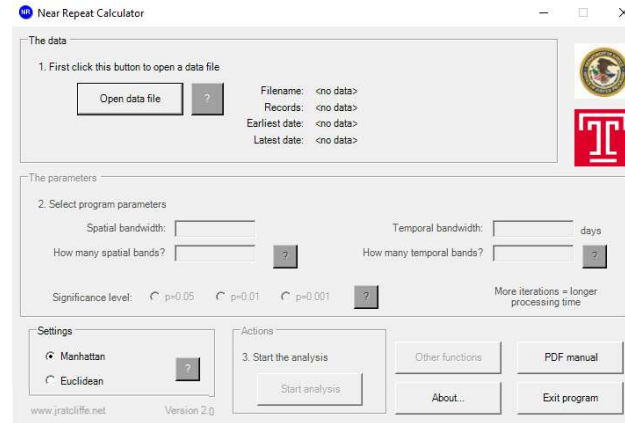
Near Repeat Calculator

The data

1. First click this button to open a data file

Open data file

?

Filename: <no data>
Records: <no data>
Earliest date: <no data>
Latest date: <no data>

The parameters

2. Select program parameters

Spatial bandwidth:

How many spatial bands?

?

Temporal bandwidth:

days

How many temporal bands?

?

Significance level: p=0.05 p=0.01 p=0.001

?

More iterations = longer processing time

Settings

Manhattan

Euclidean

?

Actions

3. Start the analysis

Start analysis

Other functions

PDF manual

About...

Exit program

www.jratcliffe.net

Version 2.0